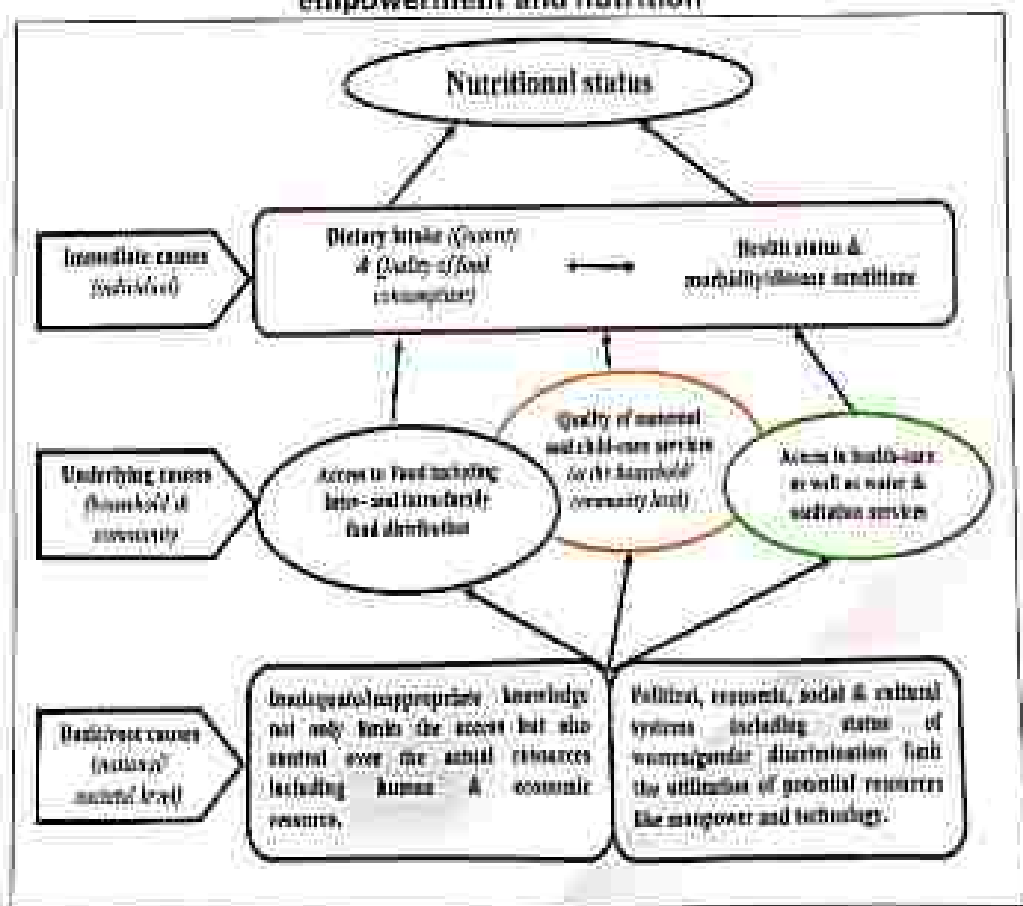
empowerment and nutrition

Nutritional status

Immediate causes (individual)

Dietary intake (Quantity & Quality of food consumption)

Health status & morbidity/disease conditions

Underlying causes (household & community)

Access to food including inter- and intra-family food distribution

Quality of maternal and child-care services (at the household/ community level)

Access to health-care as well as water & sanitation services

Basic/root causes (national/ societal level)

Inadequate/inappropriate knowledge not only limits the access but also control over the actual resources including human & economic resources.

Political, economic, social & cultural systems including status of women/gender discrimination limit the utilization of potential resources like manpower and technology.